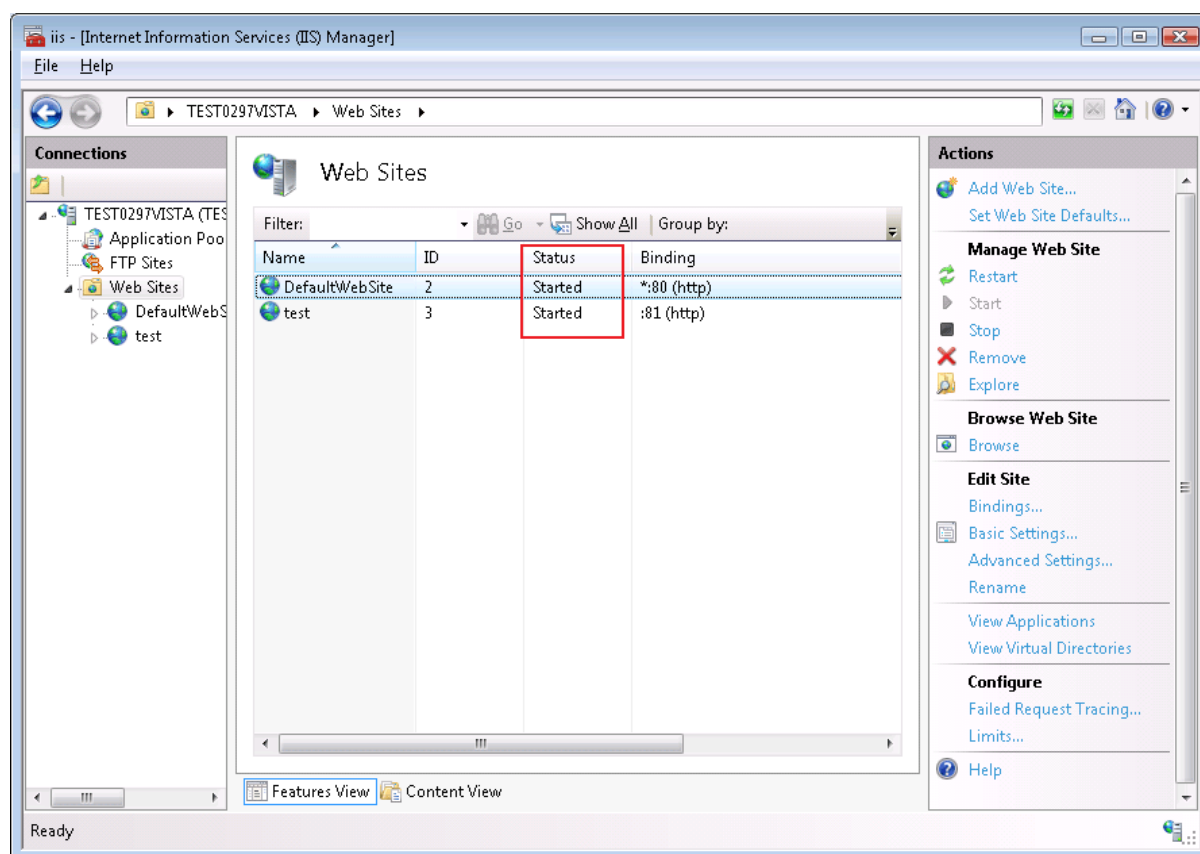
iis - [Internet Information Services (IIS) Manager]

File Help

TEST0297VISTA ▸ Web Sites ▸

Connections

TEST0297VISTA (TES
Application Poo
FTP Sites
Web Sites
DefaultWebS
test

Web Sites

Filter: Go Show All Group by:

| Name | ID | Status | Binding |
|---|---|---|---|
| DefaultWebSite | 2 | Started | *:80 (http) |
| test | 3 | Started | :81 (http) |

Features View Content View

Actions

Add Web Site...
Set Web Site Defaults...

Manage Web Site
Restart
Start
Stop
Remove
Explore

Browse Web Site
Browse

Edit Site
Bindings...
Basic Settings...
Advanced Settings...
Rename

View Applications
View Virtual Directories

Configure
Failed Request Tracing...
Limits...

Help

Ready